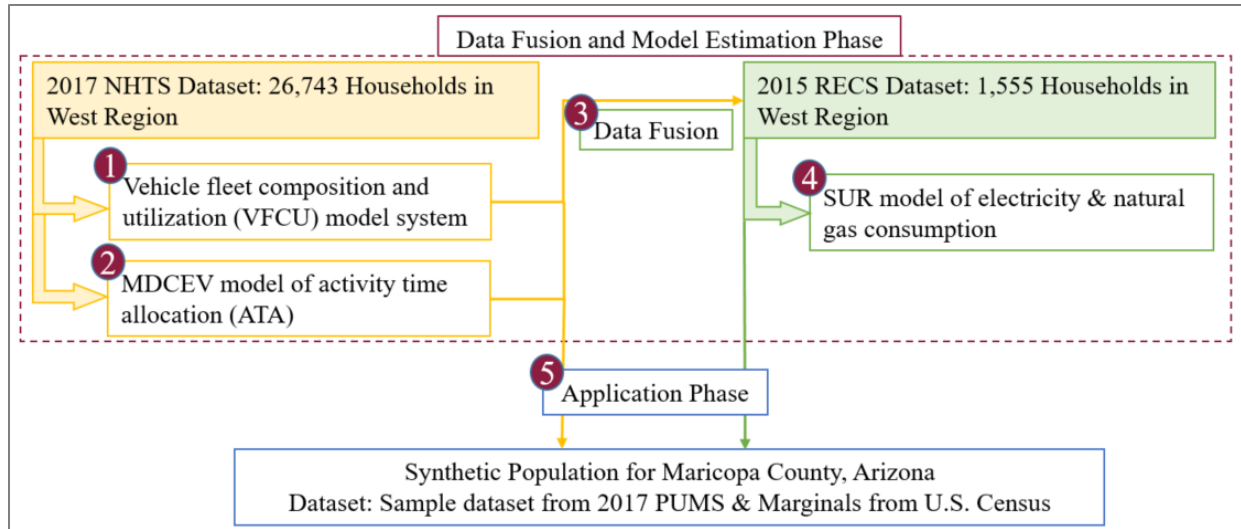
Data Fusion and Model Estimation Phase

2017 NHTS Dataset: 26,743 Households in West Region

1 Vehicle fleet composition and utilization (VFCU) model system

2 MDCEV model of activity time allocation (ATA)

3 Data Fusion

2015 RECS Dataset: 1,555 Households in West Region

4 SUR model of electricity & natural gas consumption

5 Application Phase

Synthetic Population for Maricopa County, Arizona
Dataset: Sample dataset from 2017 PUMS & Marginals from U.S. Census